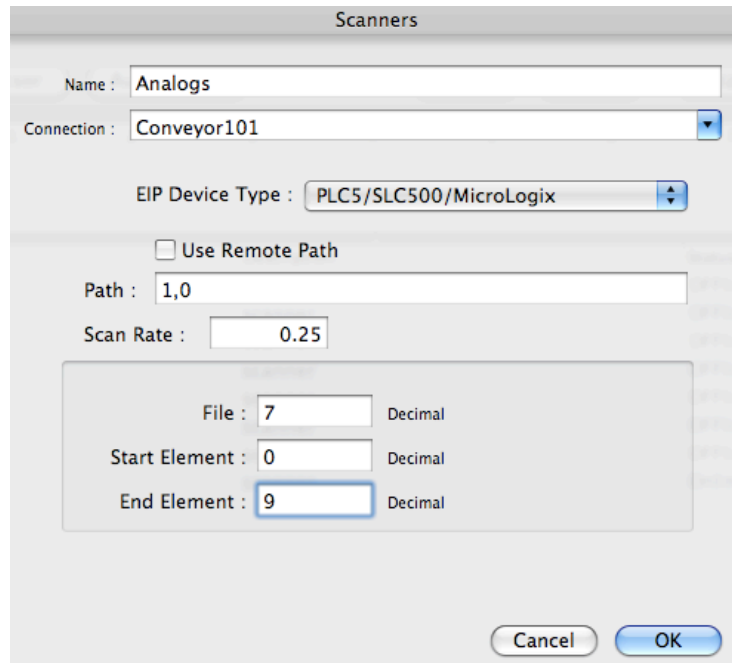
Scanners

Name : Analogs

Connection : Conveyor101

EIP Device Type : PLC5/SLC500/MicroLogix

Use Remote Path

Path : 1,0

Scan Rate : 0.25

File : 7 Decimal

Start Element : 0 Decimal

End Element : 9 Decimal

Cancel OK